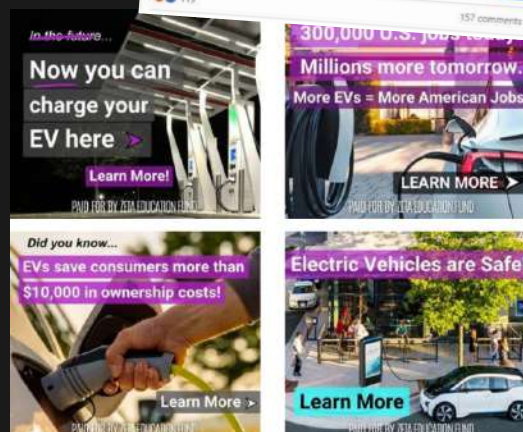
157 comments

In the future...
Now you can charge your EV here
Learn More!
PAID FOR BY ZETA EDUCATION FUND

300,000 U.S. jobs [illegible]
Millions more tomorrow.
More EVs = More American Jobs
LEARN MORE
PAID FOR BY ZETA EDUCATION FUND

Did you know...
EVs save consumers more than $10,000 in ownership costs!
Learn More
PAID FOR BY ZETA EDUCATION FUND

Electric Vehicles are Safe
Learn More
PAID FOR BY ZETA EDUCATION FUND